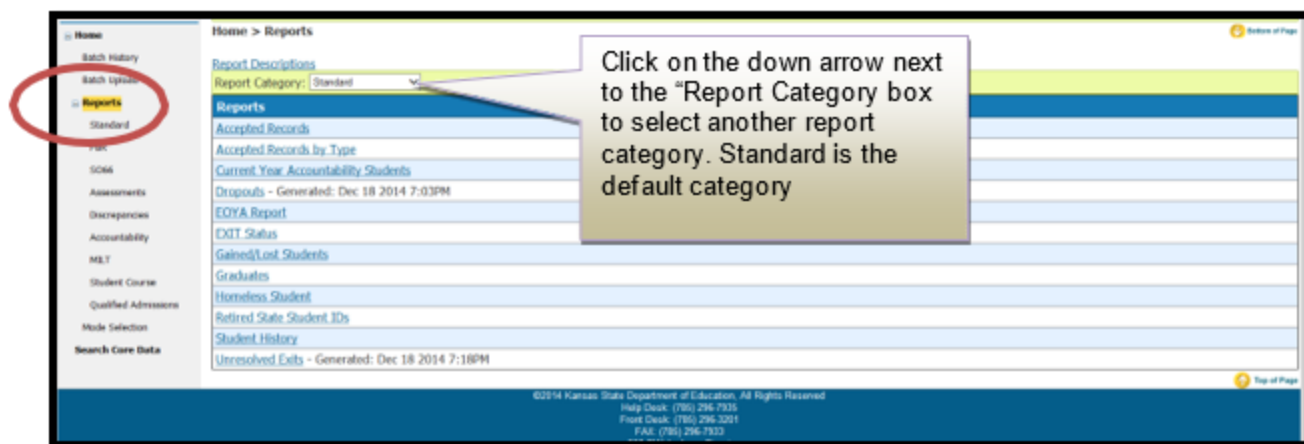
Home
Batch History
Batch Upload
Reports
Standard
FAR
SO66
Assessments
Discrepancies
Accountability
MILT
Student Course
Qualified Admissions
Mode Selection
Search Core Data

Home > Reports

Bottom of Page

Report Descriptions
Report Category: Standard

Click on the down arrow next to the "Report Category box to select another report category. Standard is the default category

| Reports |
|---|
| Accepted Records |
| Accepted Records by Type |
| Current Year Accountability Students |
| Dropouts - Generated: Dec 18 2014 7:03PM |
| EOYA Report |
| EXIT Status |
| Gained/Lost Students |
| Graduates |
| Homeless Student |
| Retired State Student IDs |
| Student History |
| Unresolved Exits - Generated: Dec 18 2014 7:18PM |

Top of Page

©2014 Kansas State Department of Education, All Rights Reserved
Help Desk: (785) 296-7935
Front Desk: (785) 296-3201
FAX: (785) 296-7933